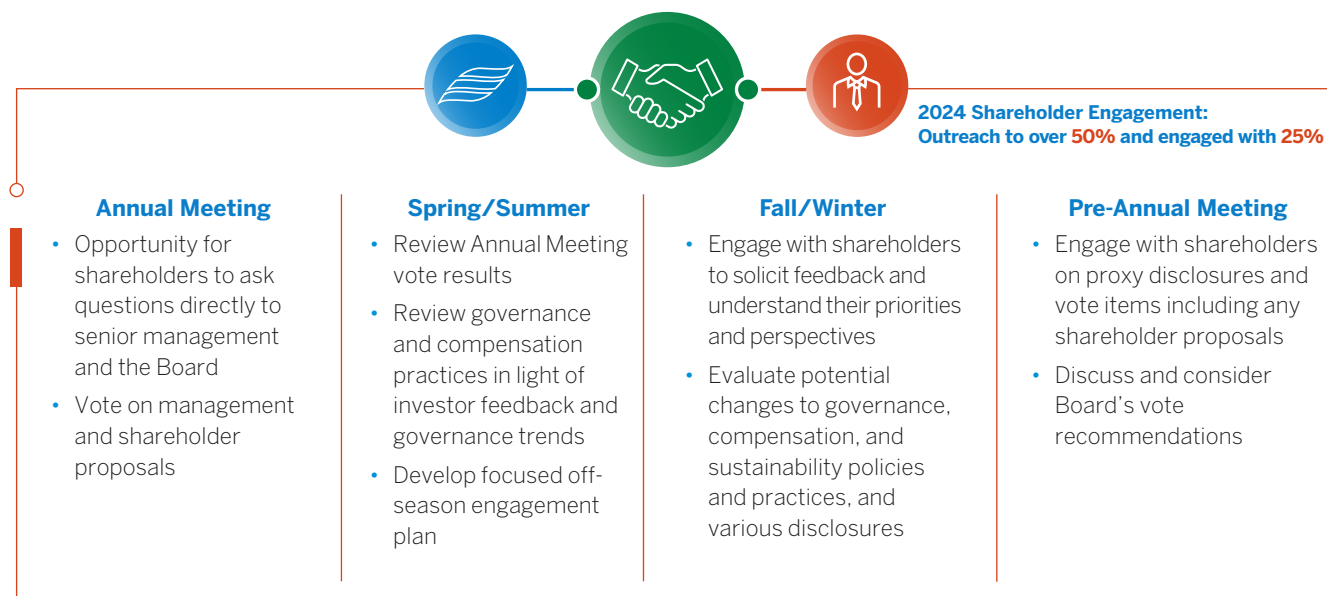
2024 Shareholder Engagement:
Outreach to over 50% and engaged with 25%

Annual Meeting
• Opportunity for shareholders to ask questions directly to senior management and the Board
• Vote on management and shareholder proposals

Spring/Summer
• Review Annual Meeting vote results
• Review governance and compensation practices in light of investor feedback and governance trends
• Develop focused off-season engagement plan

Fall/Winter
• Engage with shareholders to solicit feedback and understand their priorities and perspectives
• Evaluate potential changes to governance, compensation, and sustainability policies and practices, and various disclosures

Pre-Annual Meeting
• Engage with shareholders on proxy disclosures and vote items including any shareholder proposals
• Discuss and consider Board's vote recommendations